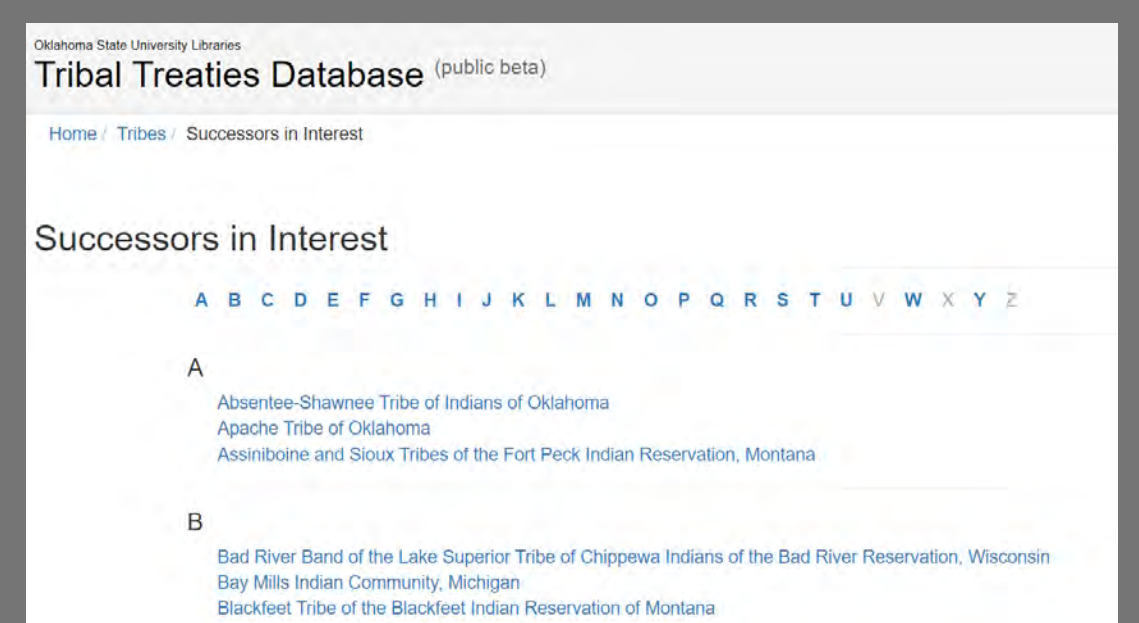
Oklahoma State University Libraries
Tribal Treaties Database (public beta)

Home / Tribes / Successors in Interest

Successors in Interest

A B C D E F G H I J K L M N O P Q R S T U V W X Y Z

A

Absentee-Shawnee Tribe of Indians of Oklahoma
Apache Tribe of Oklahoma
Assiniboine and Sioux Tribes of the Fort Peck Indian Reservation, Montana

B

Bad River Band of the Lake Superior Tribe of Chippewa Indians of the Bad River Reservation, Wisconsin
Bay Mills Indian Community, Michigan
Blackfeet Tribe of the Blackfeet Indian Reservation of Montana